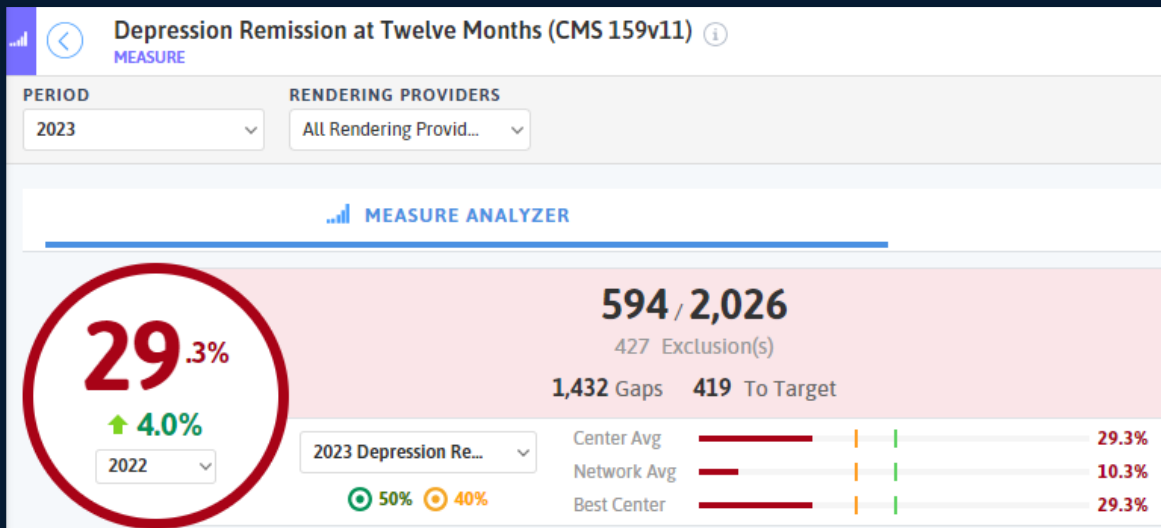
Depression Remission at Twelve Months (CMS 159v11)
MEASURE

PERIOD
2023

RENDERING PROVIDERS
All Rendering Provid...

MEASURE ANALYZER

29.3%
4.0%
2022

594 / 2,026
427 Exclusion(s)
1,432 Gaps 419 To Target

2023 Depression Re...
50% 40%

Center Avg 29.3%
Network Avg 10.3%
Best Center 29.3%